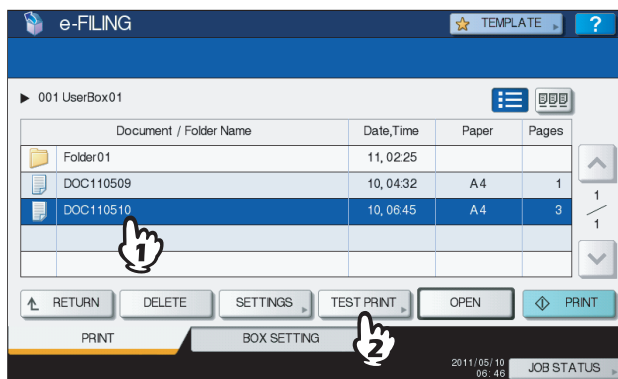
e-FILING

TEMPLATE

?

▶ 001 UserBox01

| | Document / Folder Name | Date,Time | Paper | Pages |
|---|---|---|---|---|
| | Folder01 | 11, 02:25 | | |
| | DOC110509 | 10, 04:32 | A4 | 1 |
| | DOC110510 | 10, 06:45 | A4 | 3 |

1

1

1

RETURN

DELETE

SETTINGS

TEST PRINT

OPEN

PRINT

2

PRINT

BOX SETTING

2011/05/10 06:46

JOB STATUS